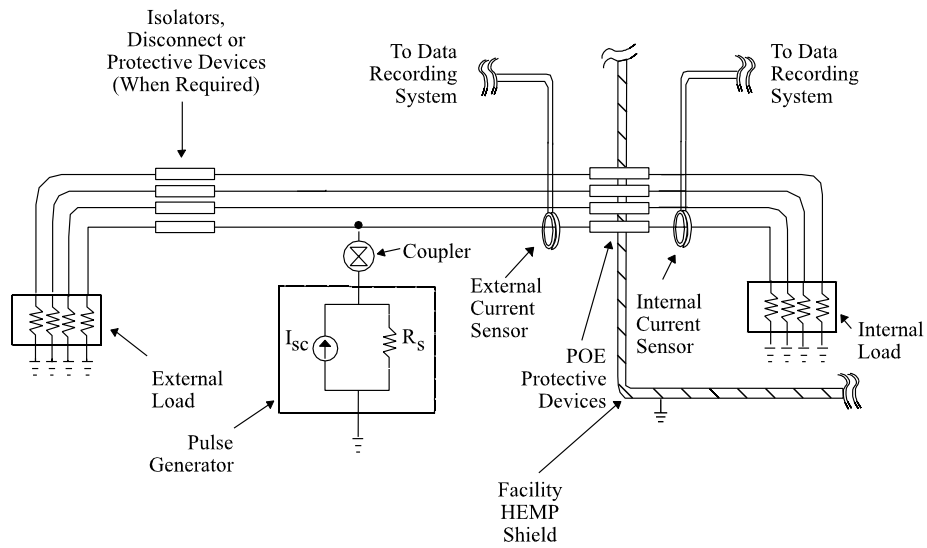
Isolators, Disconnect or Protective Devices (When Required)

To Data Recording System

To Data Recording System

Coupler

$I_{sc}$

$R_s$

External Current Sensor

Internal Current Sensor

Internal Load

External Load

POE Protective Devices

Pulse Generator

Facility HEMP Shield